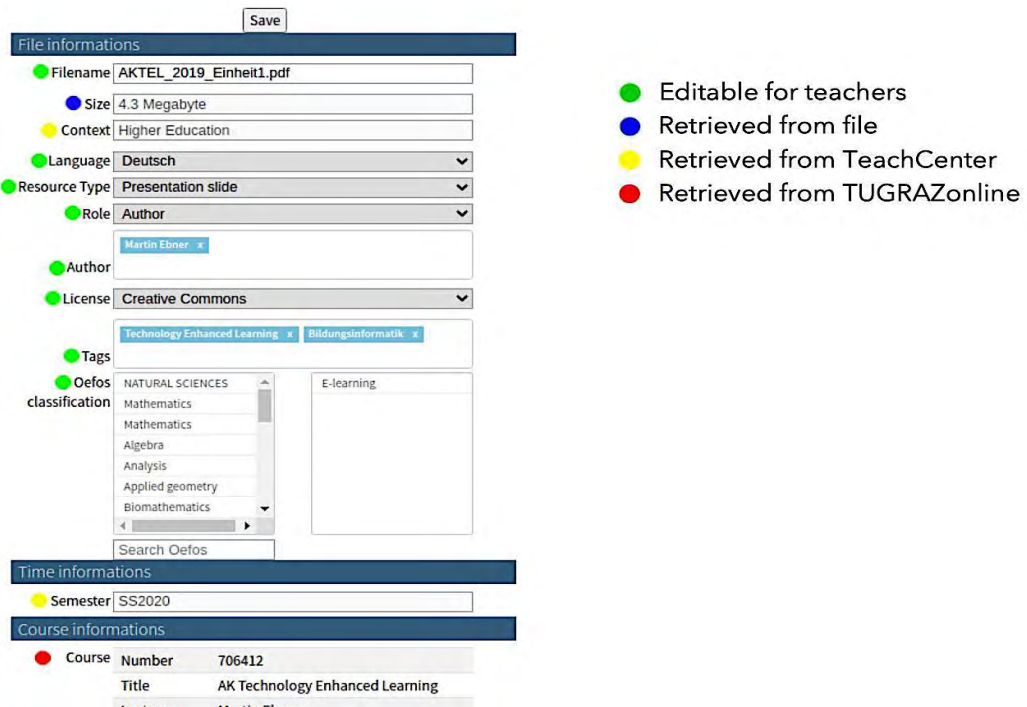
Save

File informations

Filename AKTEL_2019_Einheit1.pdf

Size 4.3 Megabyte

Context Higher Education

Language Deutsch

Resource Type Presentation slide

Role Author

Martin Ebner x

Author

License Creative Commons

Technology Enhanced Learning x Bildungsinformatik x

Tags

Oefos classification

NATURAL SCIENCES
Mathematics
Mathematics
Algebra
Analysis
Applied geometry
Biomathematics

E-learning

Search Oefos

Time informations

Semester SS2020

Course informations

Course

| Number | 706412 |
|---|---|
| Title | AK Technology Enhanced Learning |
| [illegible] | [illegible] |

Editable for teachers
Retrieved from file
Retrieved from TeachCenter
Retrieved from TUGRAZonline